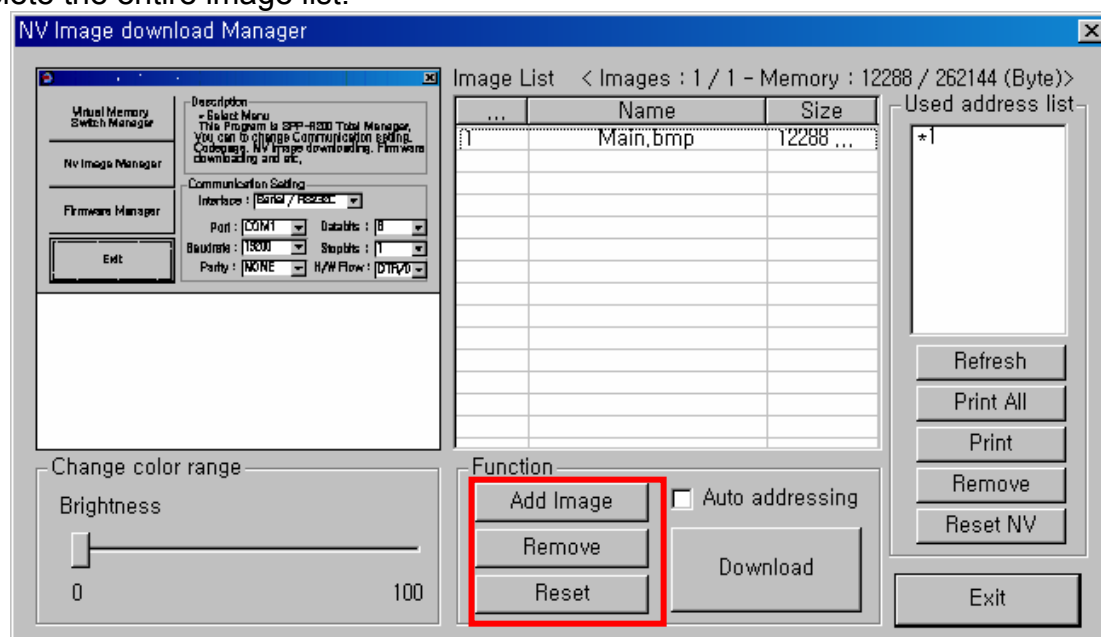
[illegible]lete the entire image list.

NV Image download Manager

Virtual Memory Switch Manager

Nv Image Manager

Firmware Manager

Exit

Description
- Select Menu
This Program is SPP-R200 Total Manager. You can to change Communication setting, Codepage, NV image downloading, Firmware downloading and etc.

Communication Setting
Interface : Serial / RS232C
Port : COM1
Databits : 8
Baudrate : 19200
Stopbits : 1
Parity : NONE
H/W Flow : DTR/D

Image List < Images : 1 / 1 - Memory : 12288 / 262144 (Byte)>

| ... | Name | Size |
|---|---|---|
| 1 | Main.bmp | 12288 ... |

Used address list
*1

Refresh
Print All
Print
Remove
Reset NV

Change color range
Brightness
0
100

Function
Add Image
Auto addressing
Remove
Download
Reset

Exit